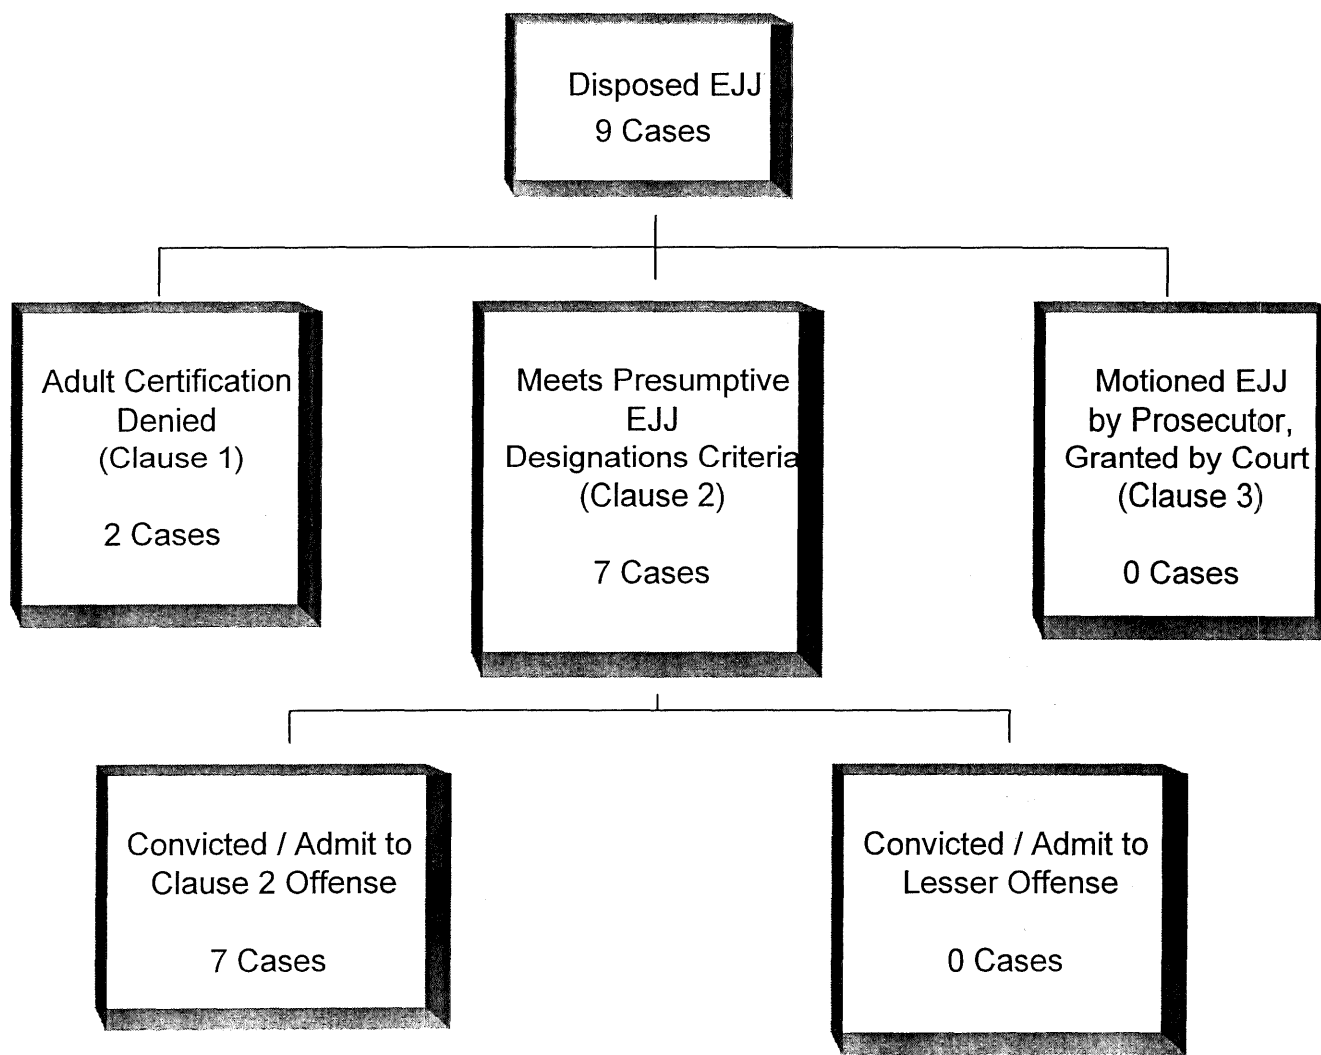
Disposed EJJ
9 Cases

Adult Certification Denied
(Clause 1)

2 Cases

Meets Presumptive EJJ Designations Criteria
(Clause 2)

7 Cases

Motioned EJJ by Prosecutor, Granted by Court
(Clause 3)

0 Cases

Convicted / Admit to Clause 2 Offense

7 Cases

Convicted / Admit to Lesser Offense

0 Cases